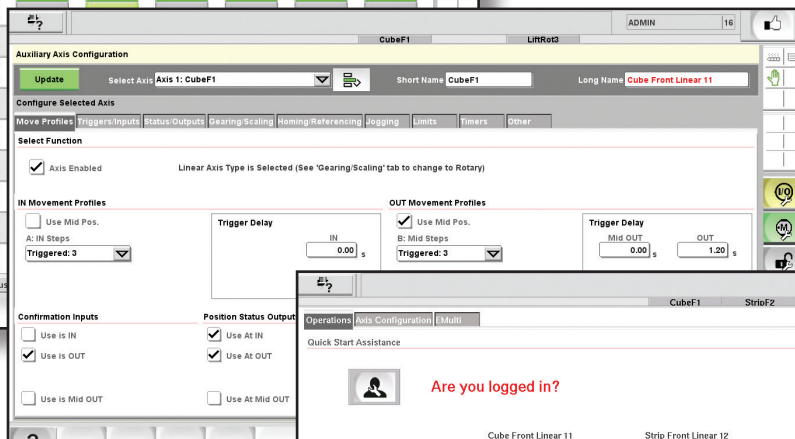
ADMIN 16

CubeF1 LiftRot3

Auxiliary Axis Configuration

Update Select Axis Axis 1: CubeF1 Short Name CubeF1 Long Name Cube Front Linear 11

Configure Selected Axis

Move Profiles Triggers/Inputs Status/Outputs Gearing/Scaling Homing/Referencing Jogging Limits Timers Other

Select Function

Axis Enabled Linear Axis Type is Selected (See 'Gearing/Scaling' tab to change to Rotary)

IN Movement Profiles

Use Mid Pos.

A: IN Steps

Triggered: 3

Trigger Delay

IN

0.00 s

OUT Movement Profiles

Use Mid Pos.

B: Mid Steps

Triggered: 3

Trigger Delay

Mid OUT 0.00 s

OUT 1.20 s

Confirmation Inputs

Use is IN

Use is OUT

Use is Mid OUT

Position Status Output

Use At IN

Use At OUT

Use At Mid OUT

CubeF1 StripF2

Operations Axis Configuration I-Multi

Quick Start Assistance

Are you logged in?

Cube Front Linear 11 Strip Front Linear 12